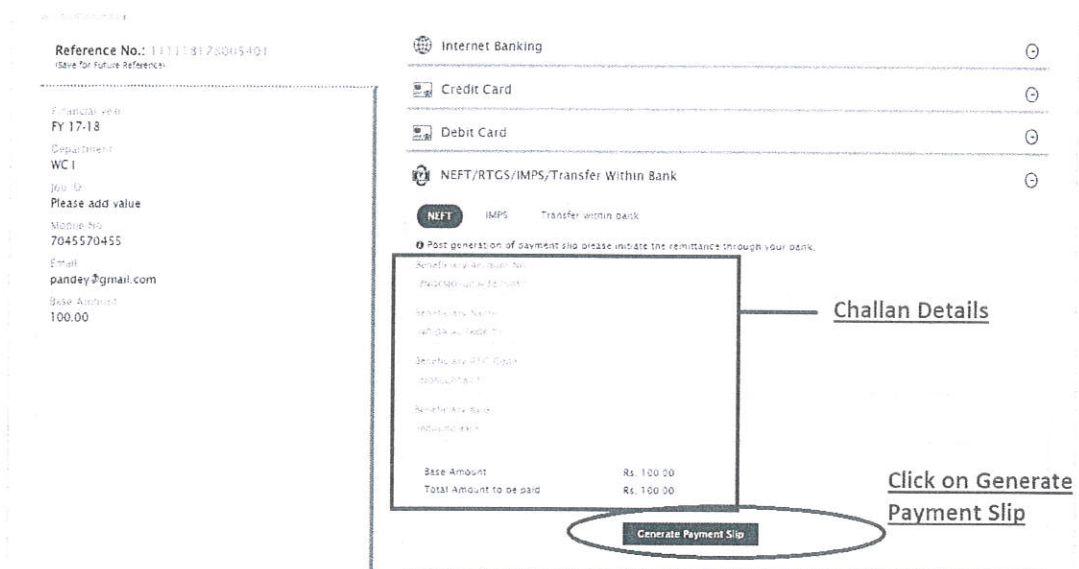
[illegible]

Reference No.: 1111181726005401
(Save for Future Reference)

Financial year
FY 17-18

Department
WC I

Job ID
Please add value

Mobile No
7045570455

Email
pandey@gmail.com

Base Amount
100.00

Internet Banking

Credit Card

Debit Card

NEFT/RTGS/IMPS/Transfer Within Bank

NEFT IMPS Transfer within bank

Post generation of payment slip please initiate the remittance through your bank.

Beneficiary Account No.
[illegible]

Beneficiary Name
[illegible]

Beneficiary IFSC Code
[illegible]

Beneficiary Bank
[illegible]

Base Amount Rs. 100.00
Total Amount to be paid Rs. 100.00

Challan Details

Click on Generate Payment Slip

Generate Payment Slip